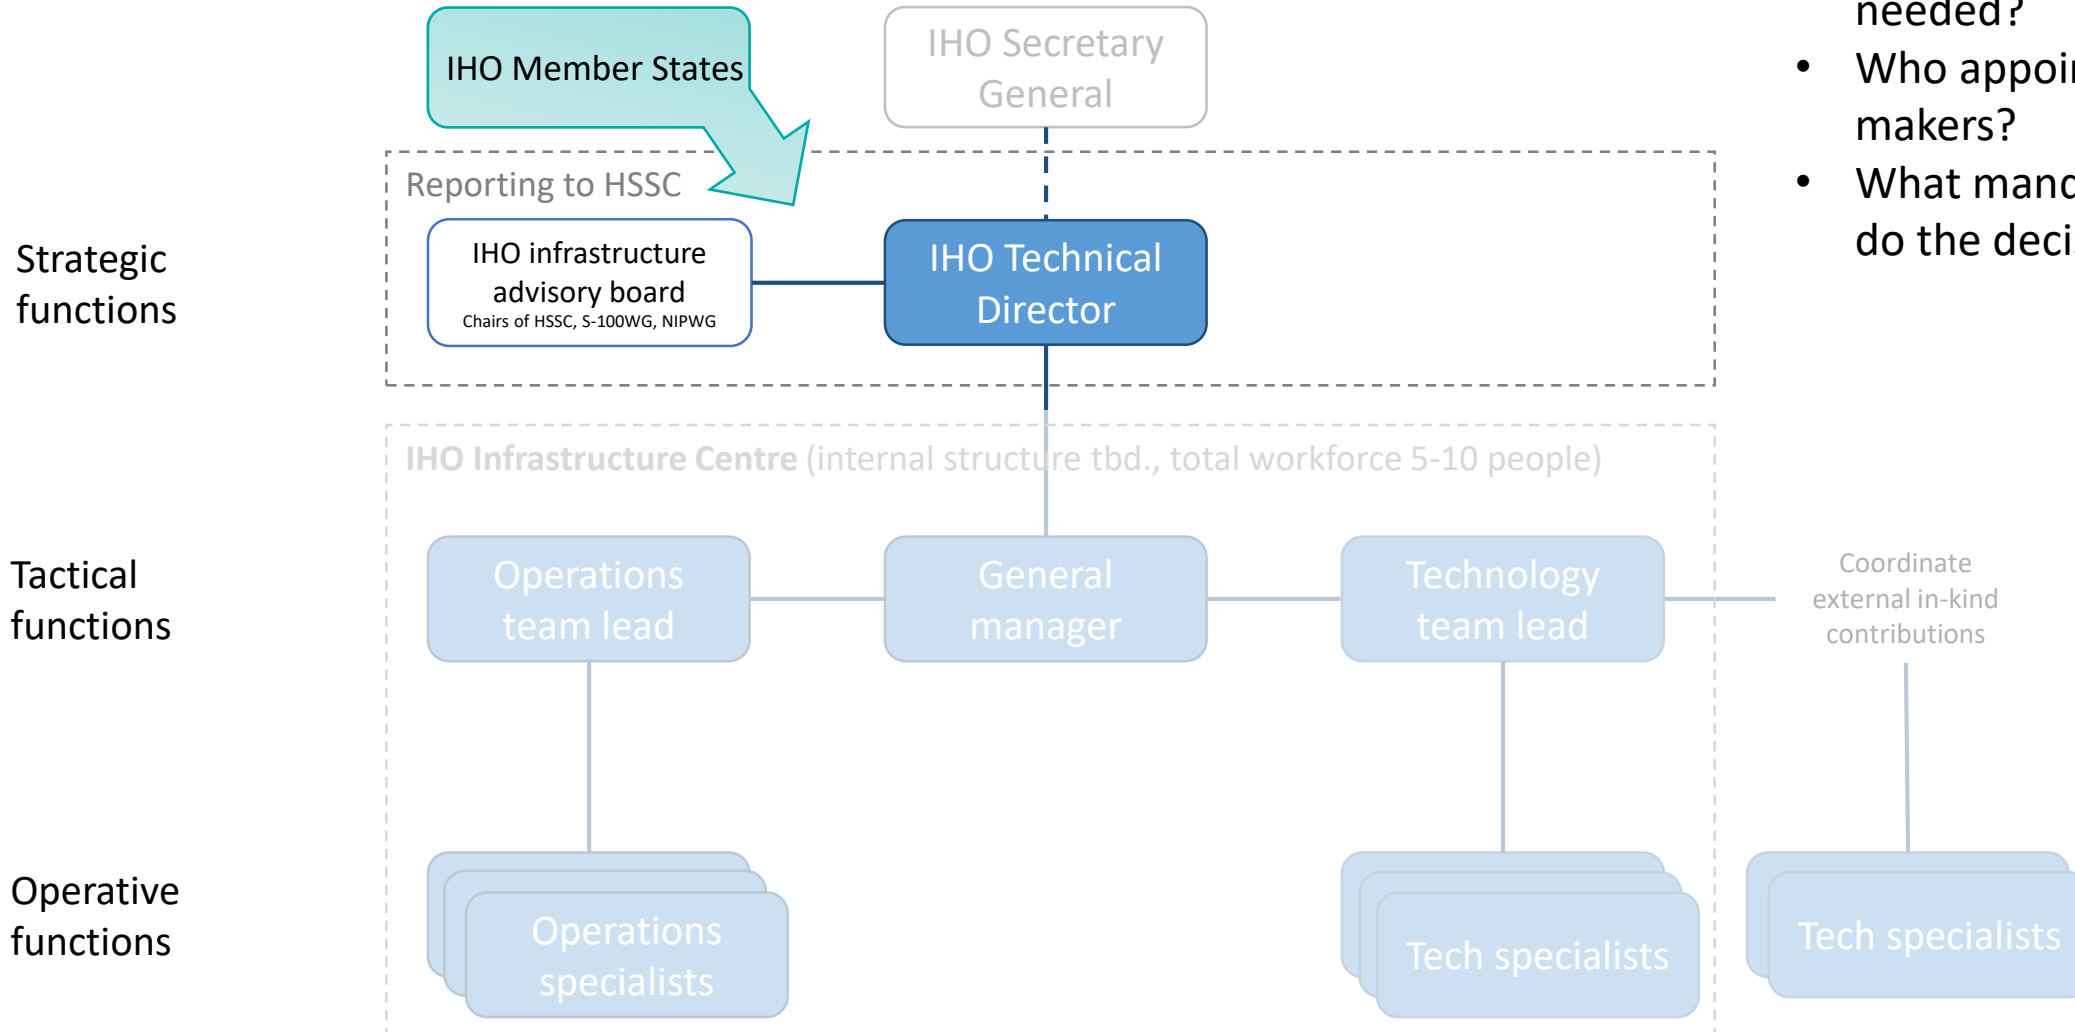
IHO Member States

IHO Secretary General

needed?
• Who appoi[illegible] makers?
• What manc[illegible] do the deci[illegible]

Reporting to HSSC

Strategic functions

IHO infrastructure advisory board
Chairs of HSSC, S-100WG, NIPWG

IHO Technical Director

IHO Infrastructure Centre (internal structure tbd., total workforce 5-10 people)

Tactical functions

Operations team lead

General manager

Technology team lead

Coordinate external in-kind contributions

Operative functions

Operations specialists

Tech specialists

Tech specialists